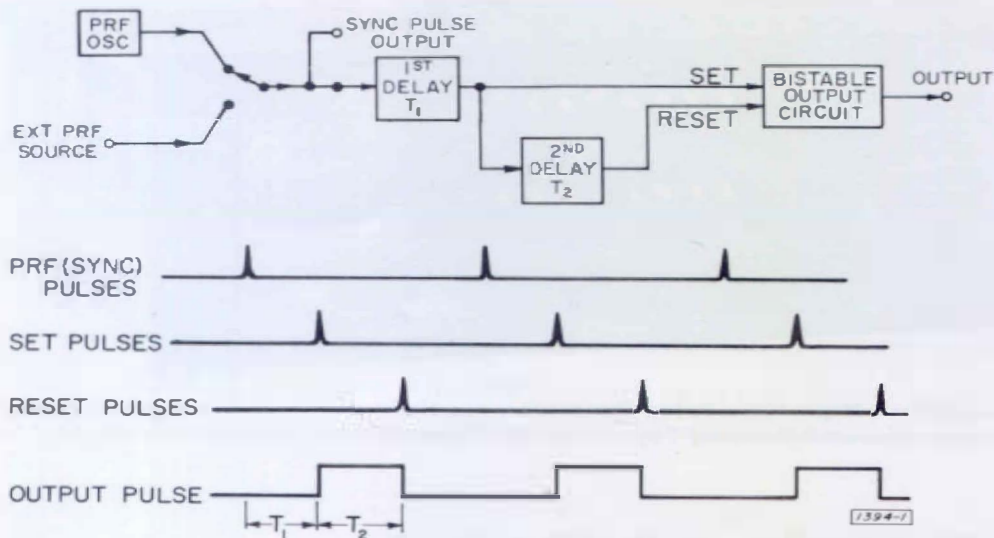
PRF OSC

SYNC PULSE OUTPUT

EXT PRF SOURCE

1ST DELAY $T_1$

SET

RESET

2ND DELAY $T_2$

BISTABLE OUTPUT CIRCUIT

OUTPUT

PRF (SYNC) PULSES

SET PULSES

RESET PULSES

OUTPUT PULSE

$T_1$

$T_2$

1394-1